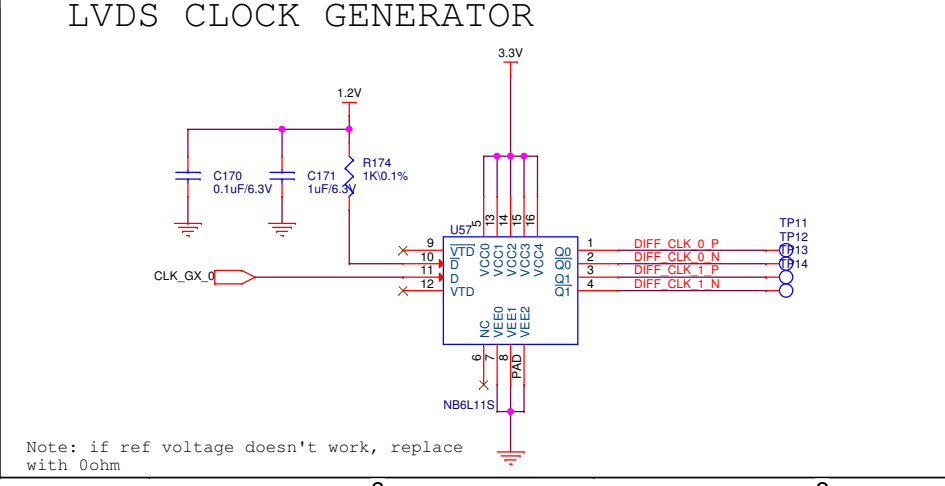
LVDS CLOCK GENERATOR

3.3V

1.2V

C170
0.1uF/6.3V

C171
1uF/6.3V

R174
1K\0.1%

U57

5 13 14 15 16

VCC0 VCC1 VCC2 VCC3 VCC4

9 $\overline{VTD}$
10 $\overline{D}$
11 D
12 VTD

CLK_GX_0

1 Q0
2 $\overline{Q0}$
3 Q1
4 $\overline{Q1}$

DIFF_CLK_0_P
DIFF_CLK_0_N
DIFF_CLK_1_P
DIFF_CLK_1_N

TP11
TP12
TP13
TP14

NC VEE0 VEE1 VEE2

6 7 8

PAD

NB6L11S

Note: if ref voltage doesn't work, replace with 0ohm